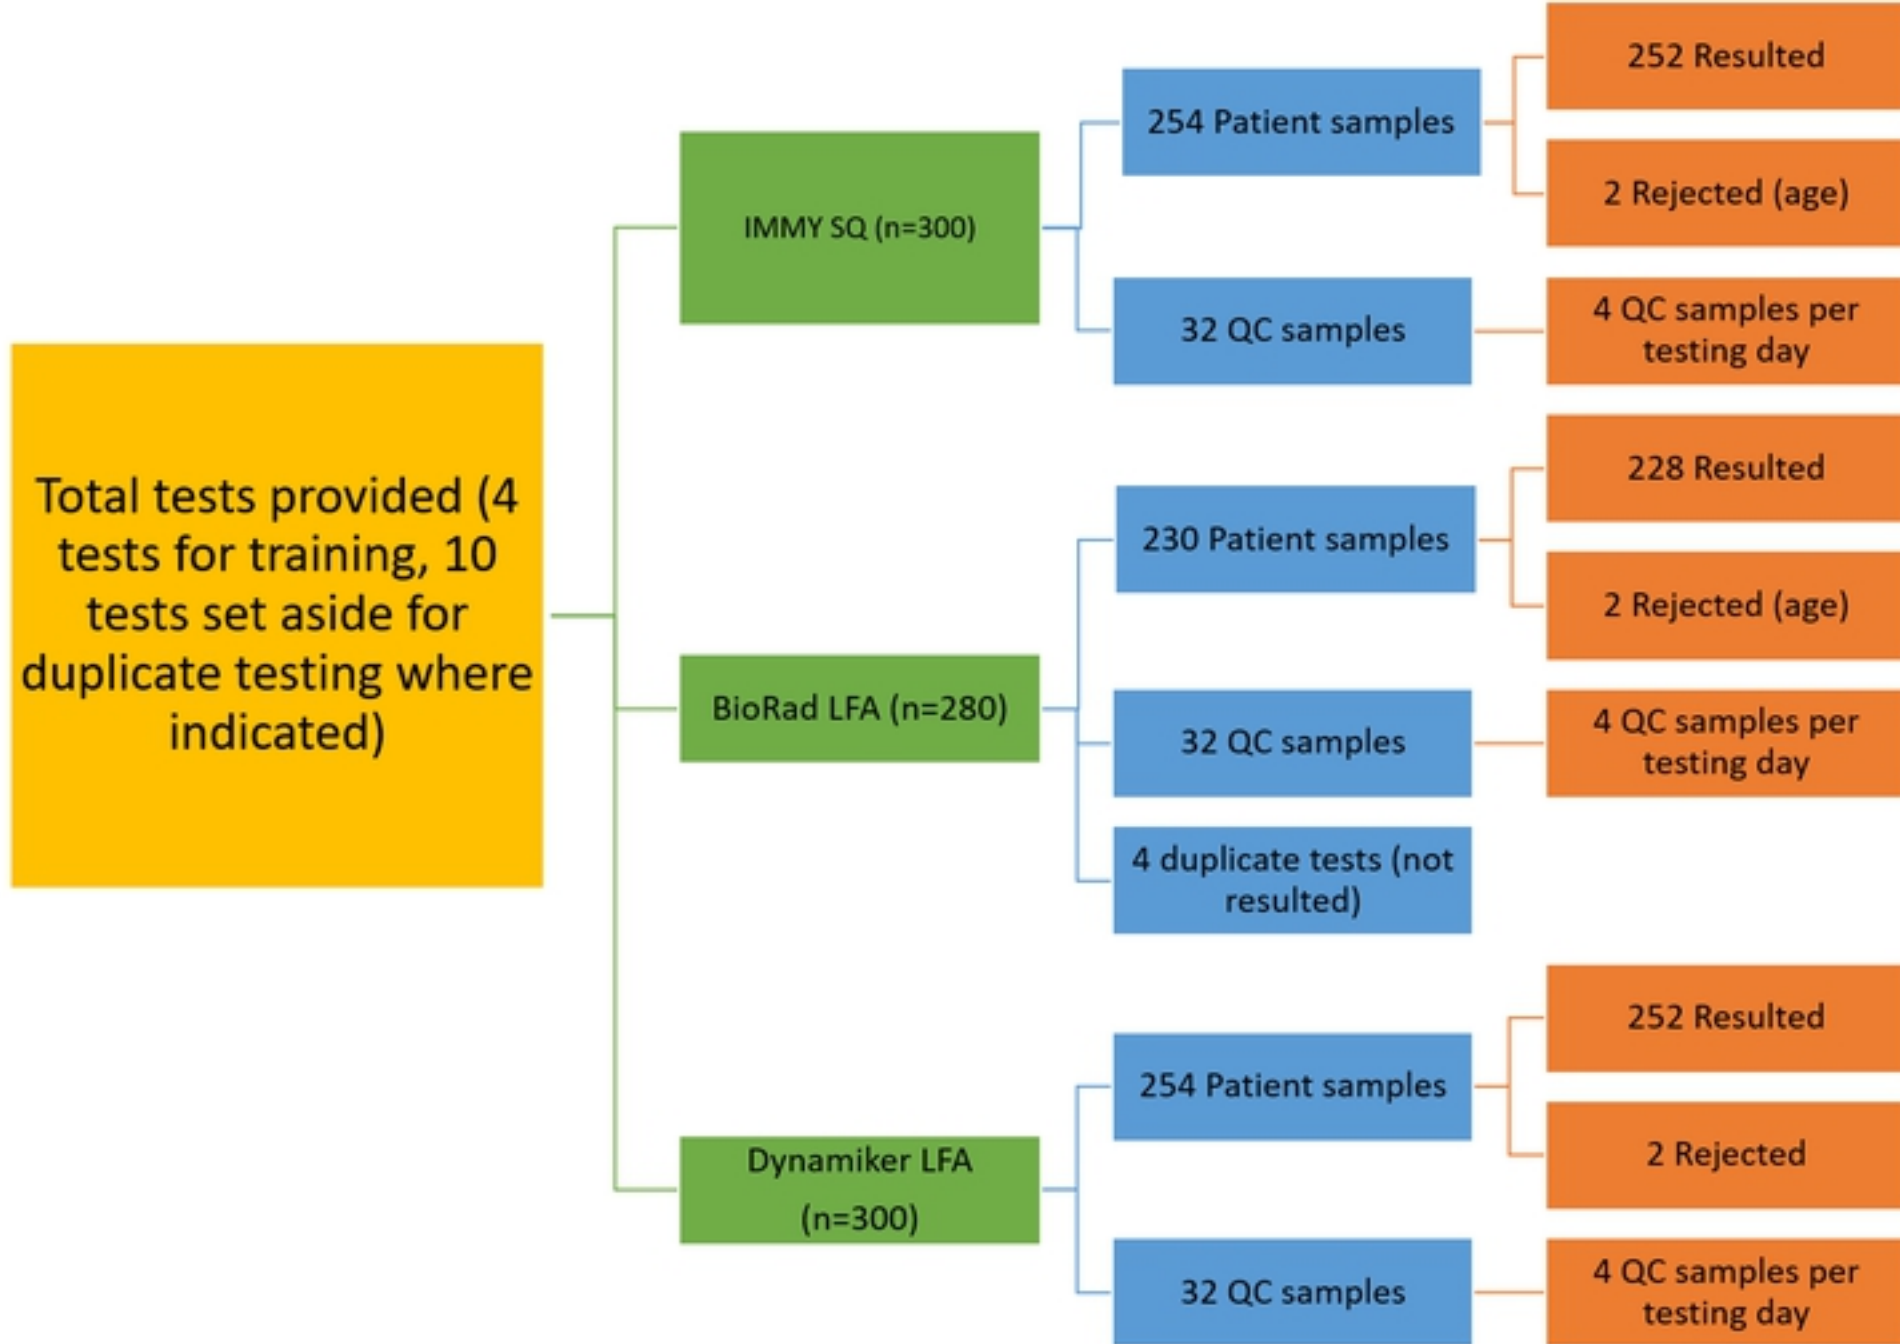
Total tests provided (4 tests for training, 10 tests set aside for duplicate testing where indicated)

IMMY SQ (n=300)

254 Patient samples

252 Resulted

2 Rejected (age)

32 QC samples

4 QC samples per testing day

BioRad LFA (n=280)

230 Patient samples

228 Resulted

2 Rejected (age)

32 QC samples

4 QC samples per testing day

4 duplicate tests (not resulted)

Dynamiker LFA (n=300)

254 Patient samples

252 Resulted

2 Rejected

32 QC samples

4 QC samples per testing day